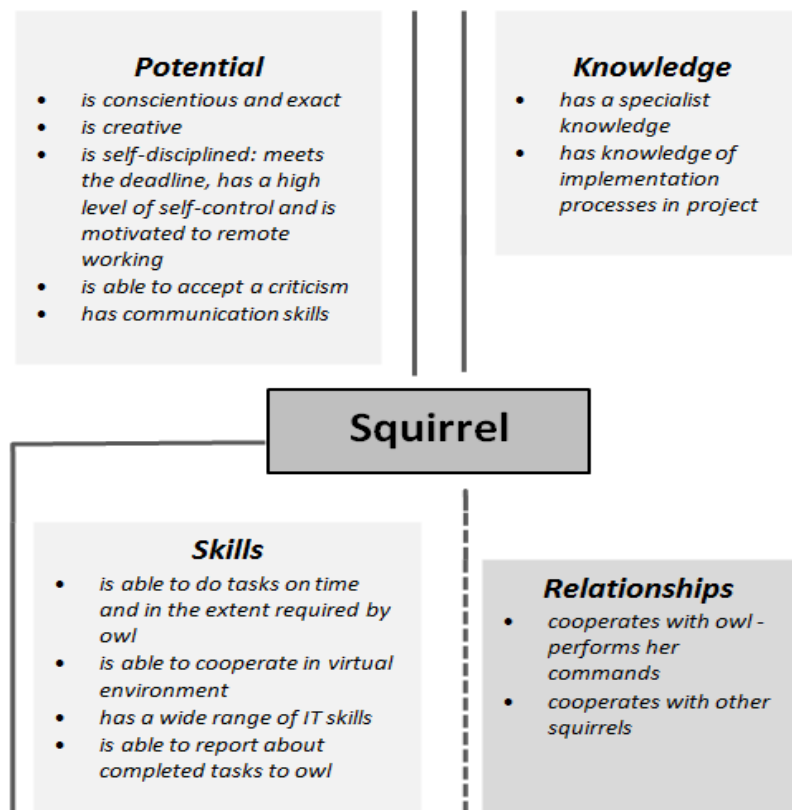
**Potential**

- is conscientious and exact
- is creative
- is self-disciplined: meets the deadline, has a high level of self-control and is motivated to remote working
- is able to accept a criticism
- has communication skills

**Knowledge**

- has a specialist knowledge
- has knowledge of implementation processes in project

Squirrel

**Skills**

- is able to do tasks on time and in the extent required by owl
- is able to cooperate in virtual environment
- has a wide range of IT skills
- is able to report about completed tasks to owl

**Relationships**

- cooperates with owl - performs her commands
- cooperates with other squirrels